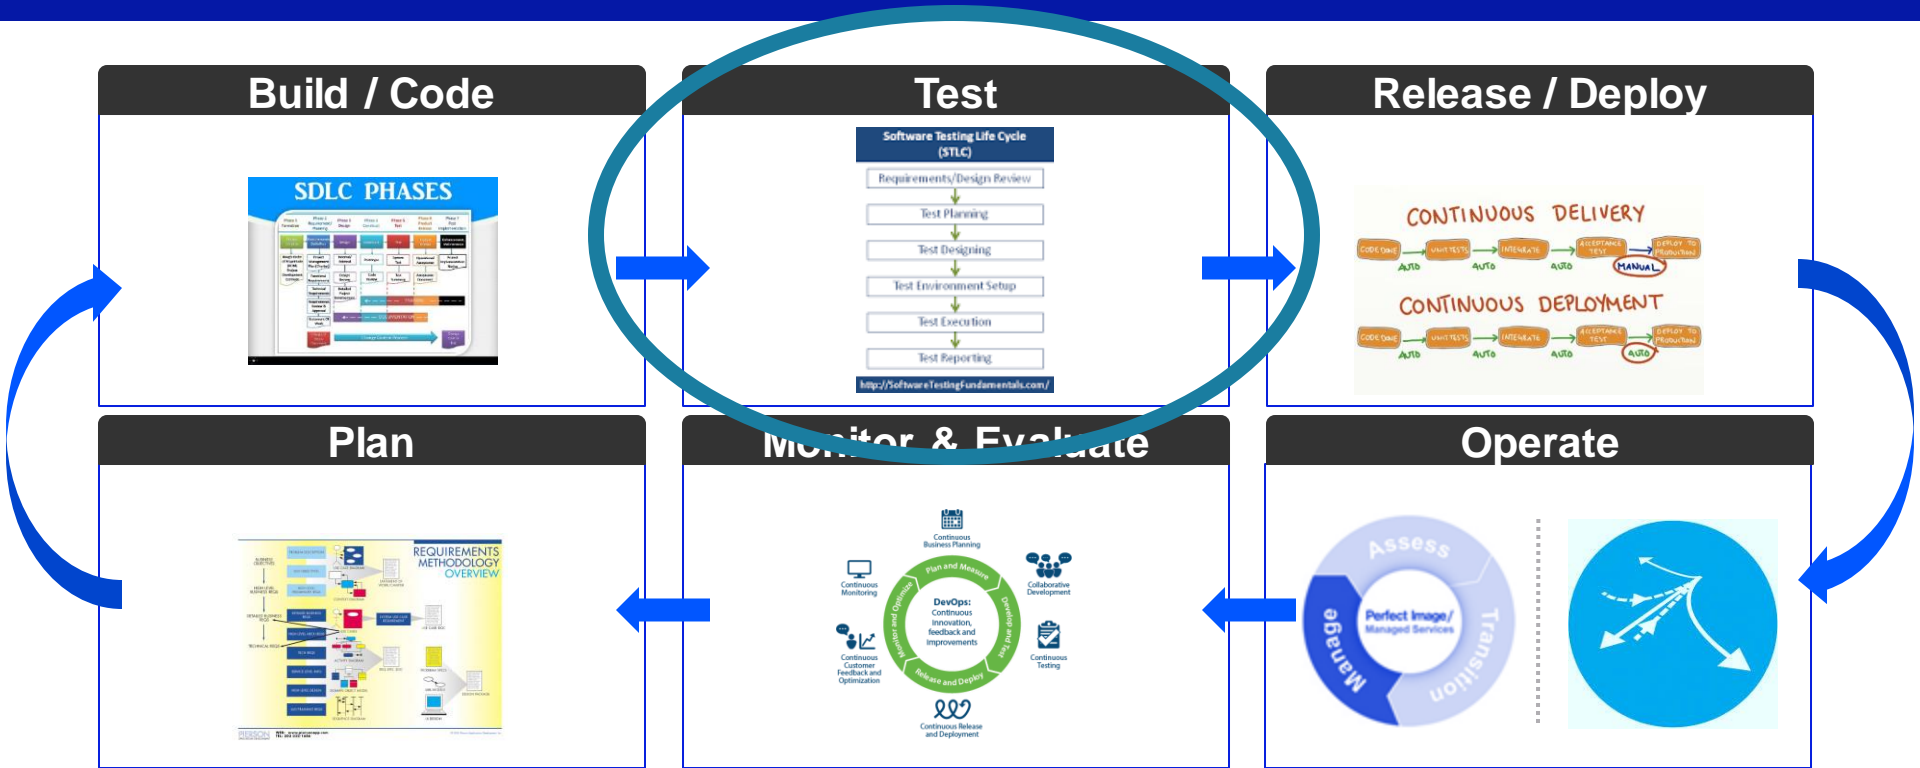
Build / Code

SDLC PHASES

Test

Software Testing Life Cycle (STLC)

Requirements/Design Review

Test Planning

Test Designing

Test Environment Setup

Test Execution

Test Reporting

http://SoftwareTestingFundamentals.com/

Release / Deploy

CONTINUOUS DELIVERY

CODE DONE → UNIT TESTS → INTEGRATE → ACCEPTANCE TEST → DEPLOY TO PRODUCTION

AUTO AUTO AUTO MANUAL

CONTINUOUS DEPLOYMENT

CODE DONE → UNIT TESTS → INTEGRATE → ACCEPTANCE TEST → DEPLOY TO PRODUCTION

AUTO AUTO AUTO AUTO

Plan

REQUIREMENTS METHODOLOGY OVERVIEW

Mo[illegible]itor & Ev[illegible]uate

Continuous Business Planning

Collaborative Development

Continuous Testing

Continuous Release and Deployment

Continuous Customer Feedback and Optimization

Continuous Monitoring

Plan and Measure

Develop and Test

Release and Deploy

Monitor and Optimize

DevOps: Continuous innovation, feedback and improvements

Operate

Assess

Transition

Manage

Perfect Image/ Managed Services